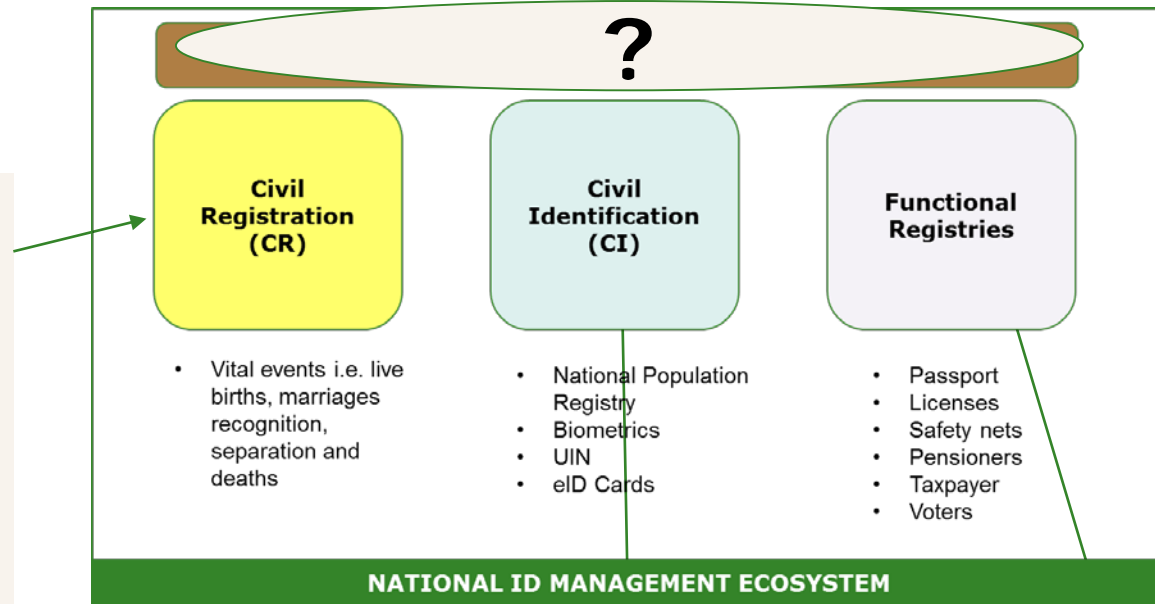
?

Civil Registration (CR)

- Vital events i.e. live births, marriages recognition, separation and deaths

Civil Identification (CI)

- National Population Registry
- Biometrics
- UIN
- eID Cards

Functional Registries

- Passport
- Licenses
- Safety nets
- Pensioners
- Taxpayer
- Voters

NATIONAL ID MANAGEMENT ECOSYSTEM